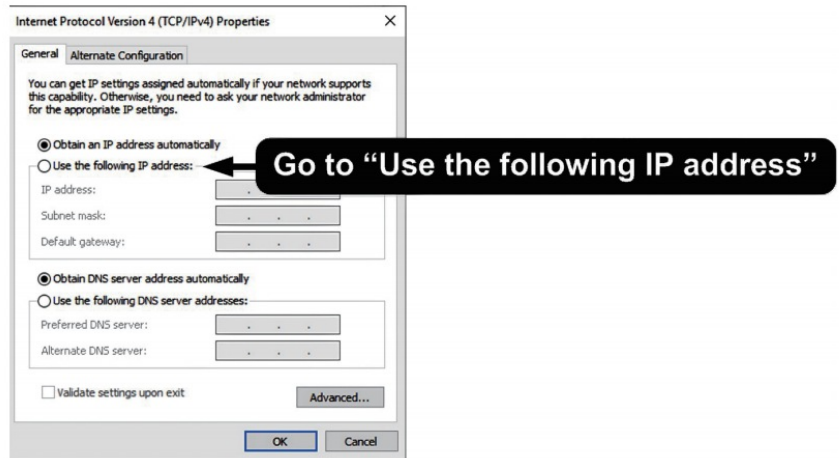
Internet Protocol Version 4 (TCP/IPv4) Properties ×

General | Alternate Configuration

You can get IP settings assigned automatically if your network supports this capability. Otherwise, you need to ask your network administrator for the appropriate IP settings.

◉ Obtain an IP address automatically
◯ Use the following IP address:
IP address: . . .
Subnet mask: . . .
Default gateway: . . .

Go to "Use the following IP address"

◉ Obtain DNS server address automatically
◯ Use the following DNS server addresses:
Preferred DNS server: . . .
Alternate DNS server: . . .

☐ Validate settings upon exit

Advanced...

OK | Cancel